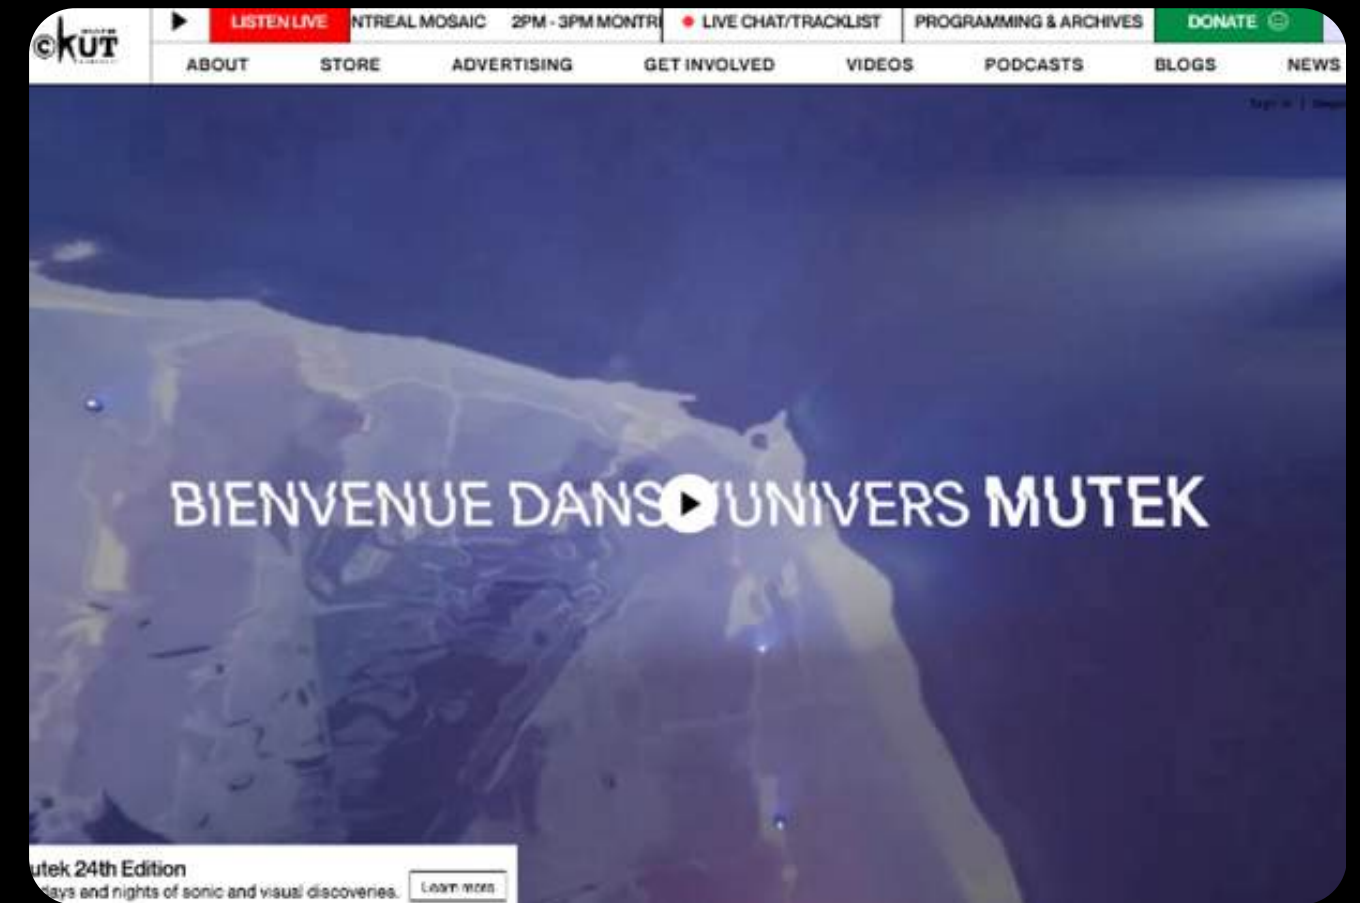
CKUT

LISTEN LIVE NTREAL MOSAIC 2PM - 3PM MONTR LIVE CHAT/TRACKLIST PROGRAMMING & ARCHIVES DONATE

ABOUT STORE ADVERTISING GET INVOLVED VIDEOS PODCASTS BLOGS NEWS

Sign in | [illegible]

BIENVENUE DANS UNIVERS MUTEK

utek 24th Edition
days and nights of sonic and visual discoveries.

Learn more